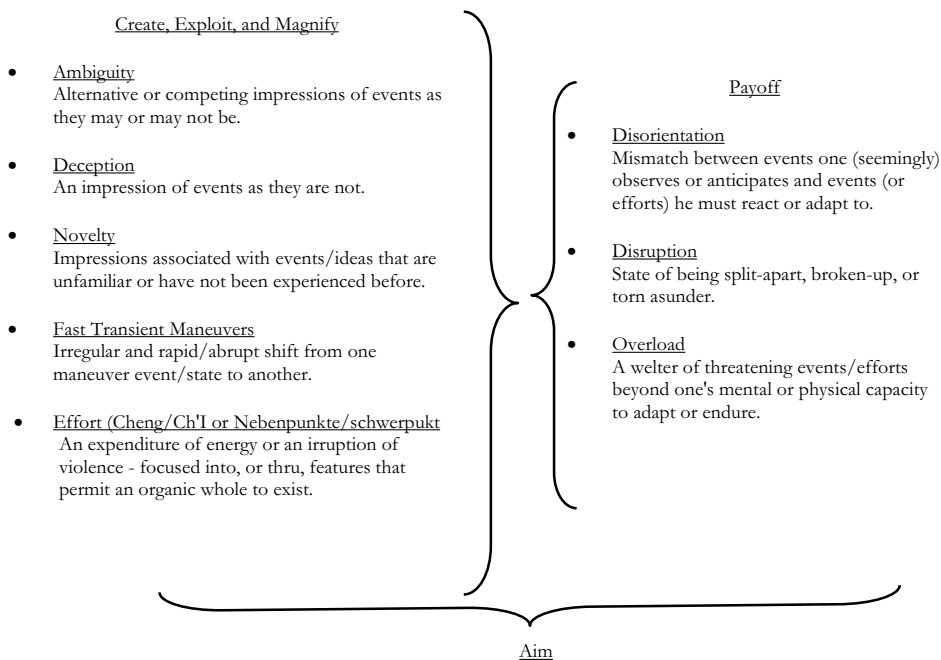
Create, Exploit, and Magnify

- Ambiguity
Alternative or competing impressions of events as they may or may not be.

- Deception
An impression of events as they are not.

- Novelty
Impressions associated with events/ideas that are unfamiliar or have not been experienced before.

- Fast Transient Maneuvers
Irregular and rapid/abrupt shift from one maneuver event/state to another.

- Effort (Cheng/Ch'I or Nebenpunkte/schwerpukt
An expenditure of energy or an irruption of violence - focused into, or thru, features that permit an organic whole to exist.

Payoff

- Disorientation
Mismatch between events one (seemingly) observes or anticipates and events (or efforts) he must react or adapt to.

- Disruption
State of being split-apart, broken-up, or torn asunder.

- Overload
A welter of threatening events/efforts beyond one's mental or physical capacity to adapt or endure.

Aim